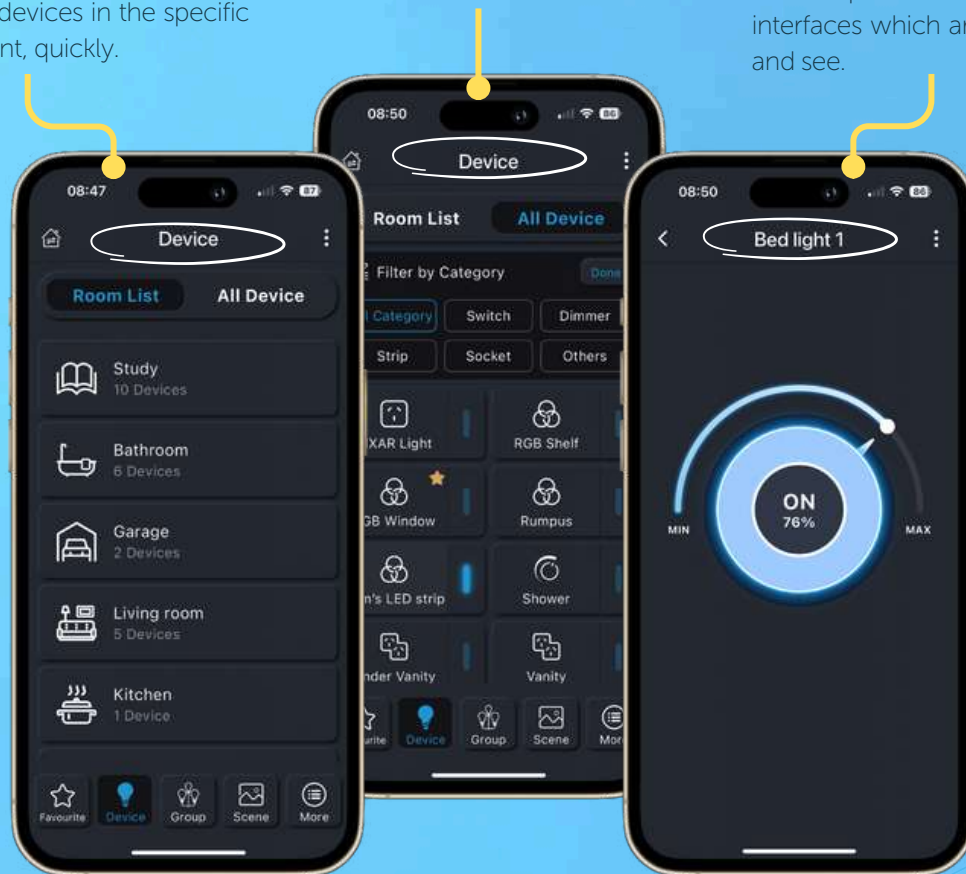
devices in the specific
nt, quickly.

interfaces which ar
and see.

08:47
Device
Room List
All Device
Study
10 Devices
Bathroom
6 Devices
Garage
2 Devices
Living room
5 Devices
Kitchen
1 Device
Favourite
Device
Group
Scene
More

08:50
Device
Room List
All Device
Filter by Category
Done
l Category
Switch
Dimmer
Strip
Socket
Others
XAR Light
RGB Shelf
GB Window
Rumpus
n's LED strip
Shower
nder Vanity
Vanity
ourite
Device
Group
Scene
Mor

08:50
Bed light 1
MIN
ON
76%
MAX